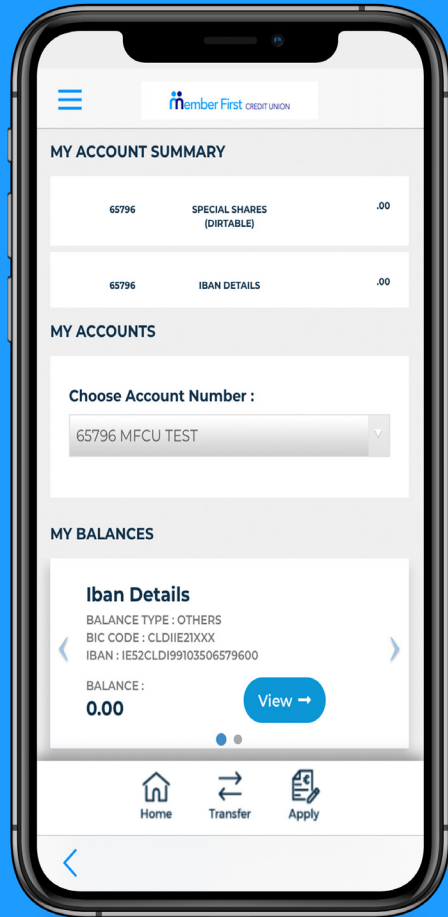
Member First CREDIT UNION

MY ACCOUNT SUMMARY

65796 SPECIAL SHARES (DIRTABLE) .00

65796 IBAN DETAILS .00

MY ACCOUNTS

Choose Account Number :

65796 MFCU TEST

MY BALANCES

Iban Details

BALANCE TYPE : OTHERS

BIC CODE : CLDIIE21XXX

IBAN : IE52CLDI99103506579600

BALANCE :

0.00

View

Home

Transfer

Apply